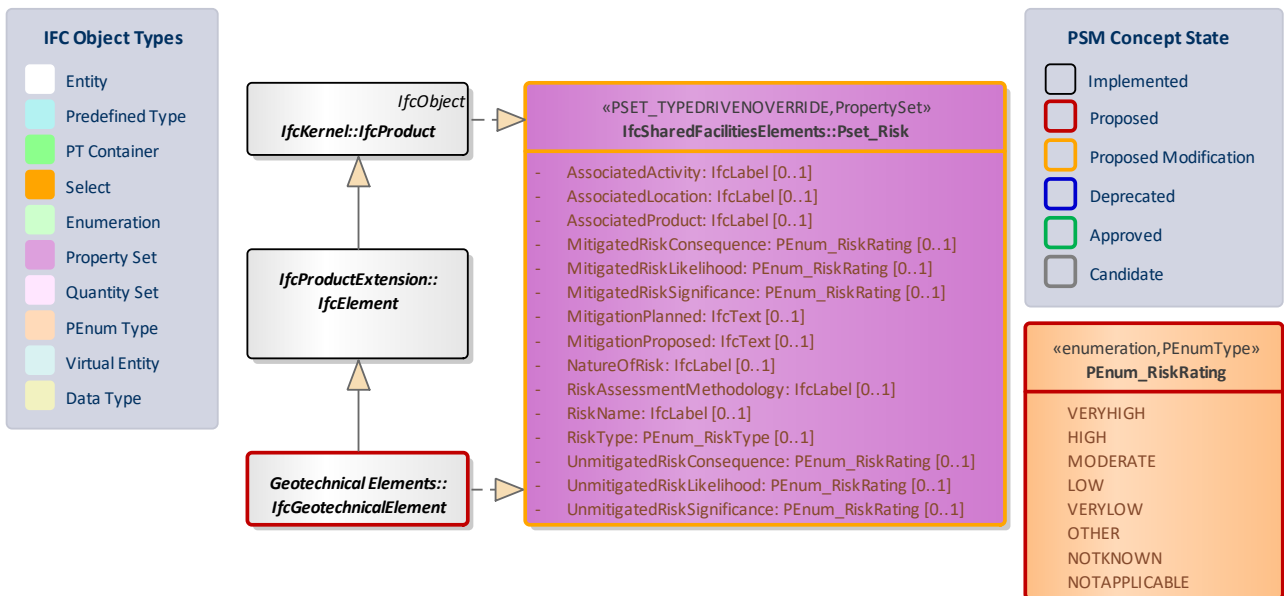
IFC Object Types

Entity
Predefined Type
PT Container
Select
Enumeration
Property Set
Quantity Set
PEnum Type
Virtual Entity
Data Type

IfcObject
IfcKernel::IfcProduct

IfcProductExtension::IfcElement

Geotechnical Elements::IfcGeotechnicalElement

«PSET_TYPEDRIVENOVERRIDE,PropertySet»
IfcSharedFacilitiesElements::Pset_Risk

- AssociatedActivity: IfcLabel [0..1]
- AssociatedLocation: IfcLabel [0..1]
- AssociatedProduct: IfcLabel [0..1]
- MitigatedRiskConsequence: PEnum_RiskRating [0..1]
- MitigatedRiskLikelihood: PEnum_RiskRating [0..1]
- MitigatedRiskSignificance: PEnum_RiskRating [0..1]
- MitigationPlanned: IfcText [0..1]
- MitigationProposed: IfcText [0..1]
- NatureOfRisk: IfcLabel [0..1]
- RiskAssessmentMethodology: IfcLabel [0..1]
- RiskName: IfcLabel [0..1]
- RiskType: PEnum_RiskType [0..1]
- UnmitigatedRiskConsequence: PEnum_RiskRating [0..1]
- UnmitigatedRiskLikelihood: PEnum_RiskRating [0..1]
- UnmitigatedRiskSignificance: PEnum_RiskRating [0..1]

PSM Concept State

Implemented
Proposed
Proposed Modification
Deprecated
Approved
Candidate

«enumeration,PEnumType»
PEnum_RiskRating

VERYHIGH
HIGH
MODERATE
LOW
VERYLOW
OTHER
NOTKNOWN
NOTAPPLICABLE